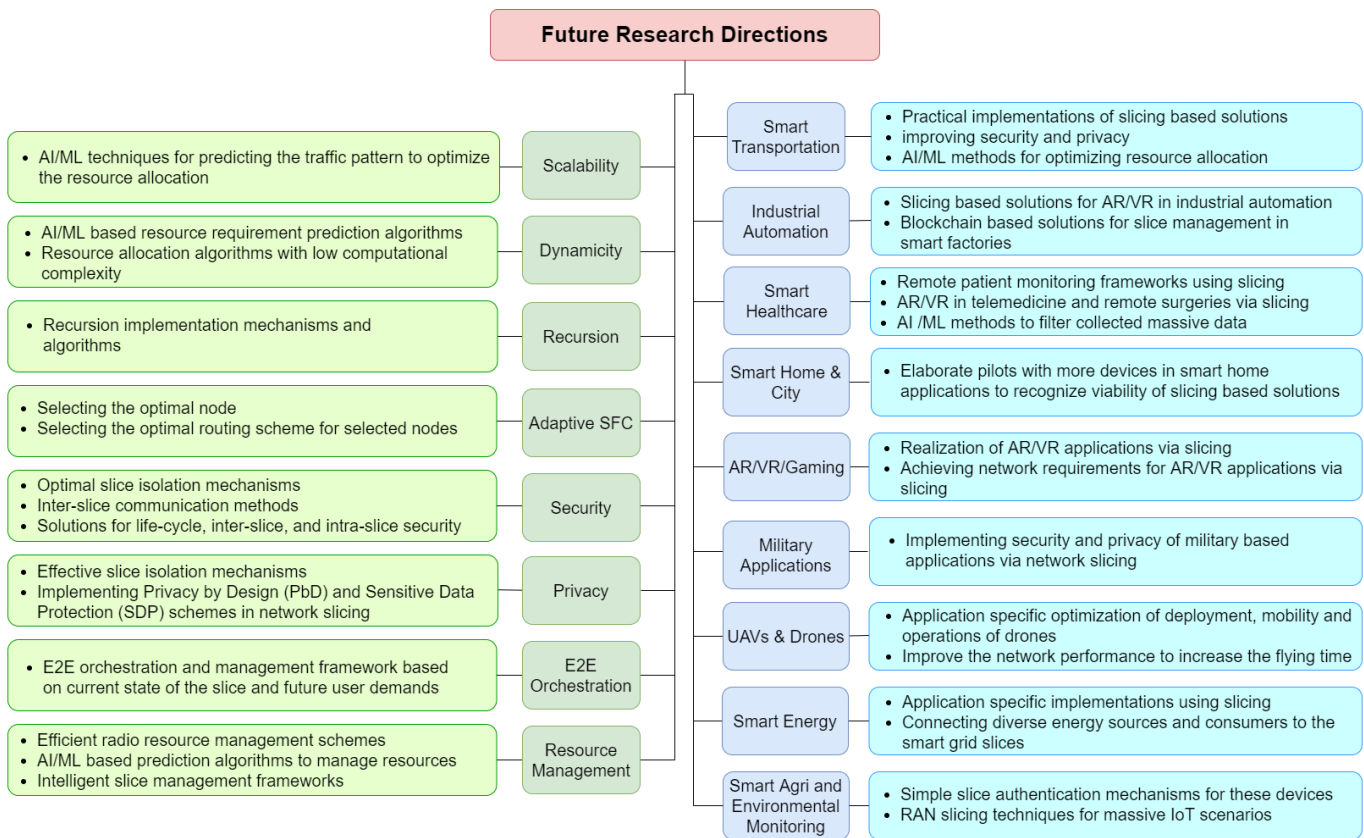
Future Research Directions

Scalability
- AI/ML techniques for predicting the traffic pattern to optimize the resource allocation

Dynamicity
- AI/ML based resource requirement prediction algorithms
- Resource allocation algorithms with low computational complexity

Recursion
- Recursion implementation mechanisms and algorithms

Adaptive SFC
- Selecting the optimal node
- Selecting the optimal routing scheme for selected nodes

Security
- Optimal slice isolation mechanisms
- Inter-slice communication methods
- Solutions for life-cycle, inter-slice, and intra-slice security

Privacy
- Effective slice isolation mechanisms
- Implementing Privacy by Design (PbD) and Sensitive Data Protection (SDP) schemes in network slicing

E2E Orchestration
- E2E orchestration and management framework based on current state of the slice and future user demands

Resource Management
- Efficient radio resource management schemes
- AI/ML based prediction algorithms to manage resources
- Intelligent slice management frameworks

Smart Transportation
- Practical implementations of slicing based solutions
- improving security and privacy
- AI/ML methods for optimizing resource allocation

Industrial Automation
- Slicing based solutions for AR/VR in industrial automation
- Blockchain based solutions for slice management in smart factories

Smart Healthcare
- Remote patient monitoring frameworks using slicing
- AR/VR in telemedicine and remote surgeries via slicing
- AI /ML methods to filter collected massive data

Smart Home & City
- Elaborate pilots with more devices in smart home applications to recognize viability of slicing based solutions

AR/VR/Gaming
- Realization of AR/VR applications via slicing
- Achieving network requirements for AR/VR applications via slicing

Military Applications
- Implementing security and privacy of military based applications via network slicing

UAVs & Drones
- Application specific optimization of deployment, mobility and operations of drones
- Improve the network performance to increase the flying time

Smart Energy
- Application specific implementations using slicing
- Connecting diverse energy sources and consumers to the smart grid slices

Smart Agri and Environmental Monitoring
- Simple slice authentication mechanisms for these devices
- RAN slicing techniques for massive IoT scenarios